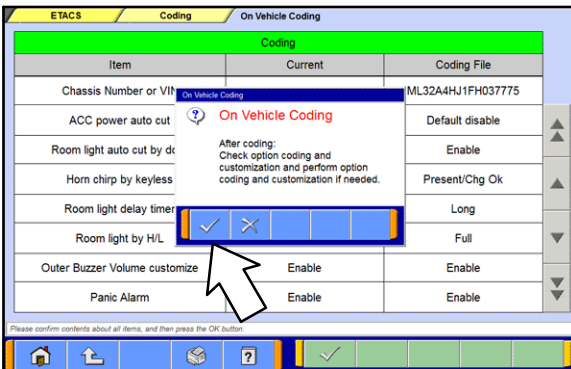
ETACS
Coding
On Vehicle Coding

| Coding | | |
|---|---|---|
| Item | Current | Coding File |
| Chassis Number or VIN | | ML32A4HJ1FH037775 |
| ACC power auto cut | | Default disable |
| Room light auto cut by do | | Enable |
| Horn chirp by keyless | | Present/Chg Ok |
| Room light delay timer | | Long |
| Room light by H/L | | Full |
| Outer Buzzer Volume customize | Enable | Enable |
| Panic Alarm | Enable | Enable |

On Vehicle Coding

On Vehicle Coding

After coding:
Check option coding and customization and perform option coding and customization if needed.

Please confirm contents about all items, and then press the OK button.